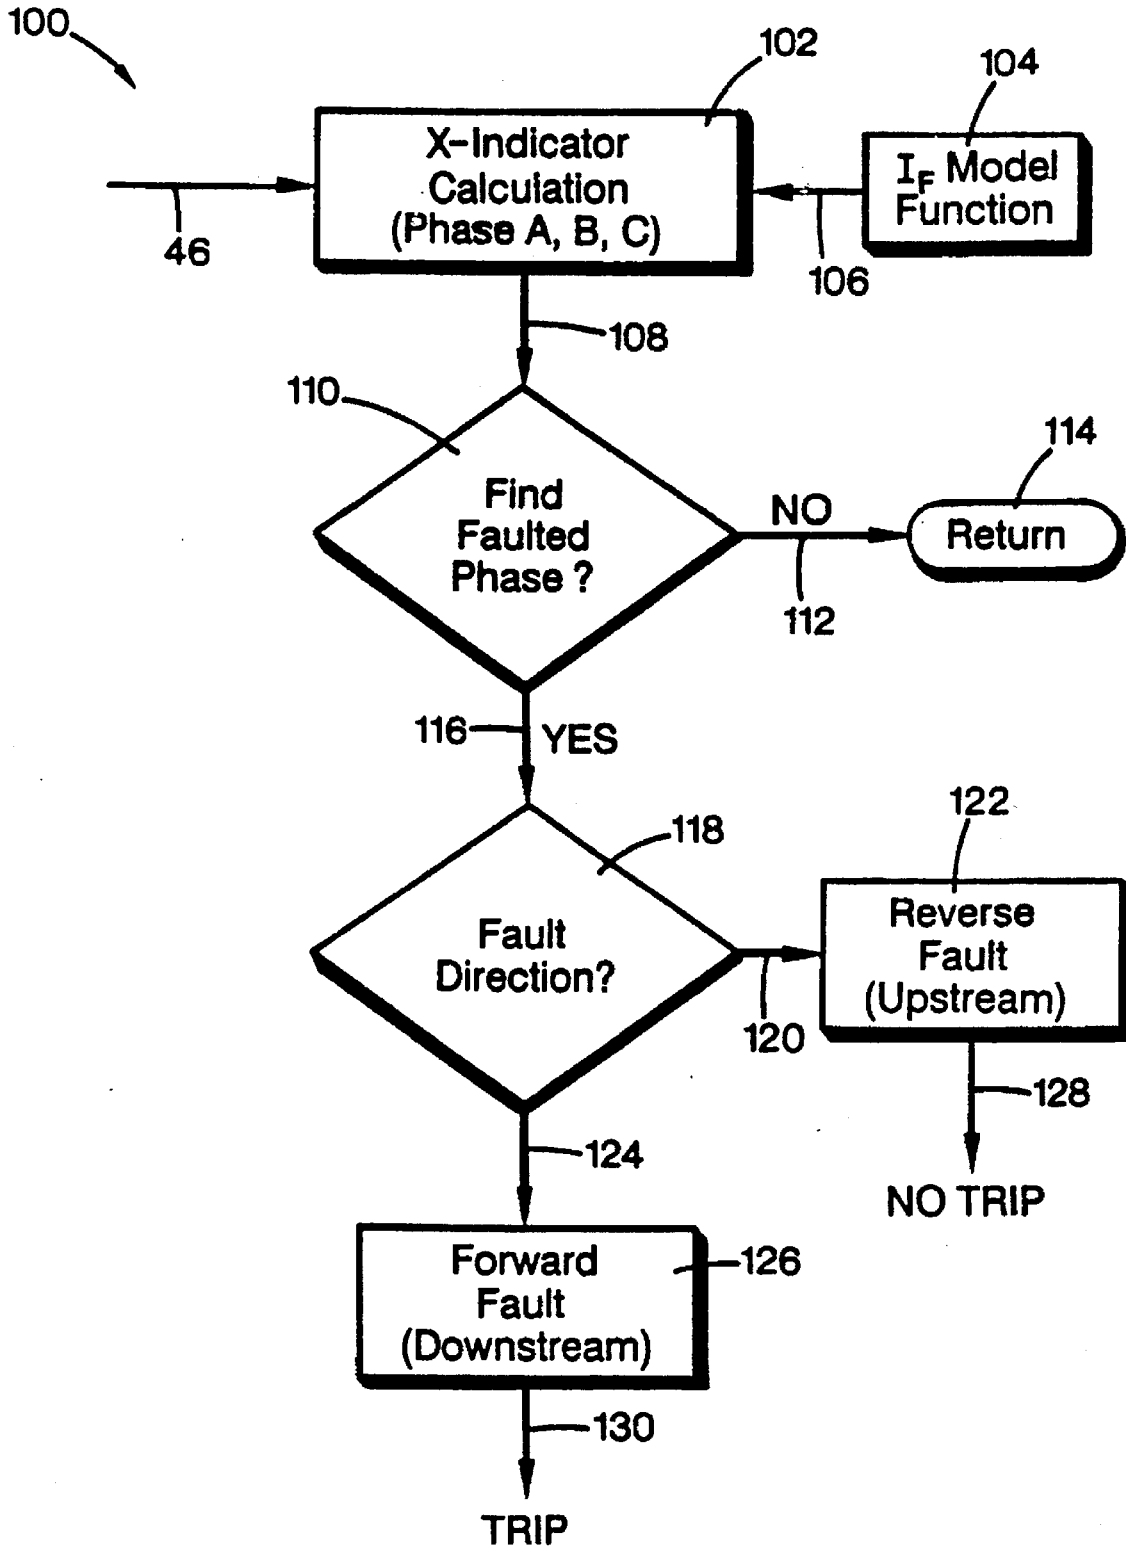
100

102

104

X-Indicator Calculation (Phase A, B, C)

$I_F$ Model Function

46

106

108

110

114

Find Faulted Phase ?

NO

Return

112

116

YES

122

118

Reverse Fault (Upstream)

Fault Direction?

120

128

124

NO TRIP

Forward Fault (Downstream)

126

130

TRIP